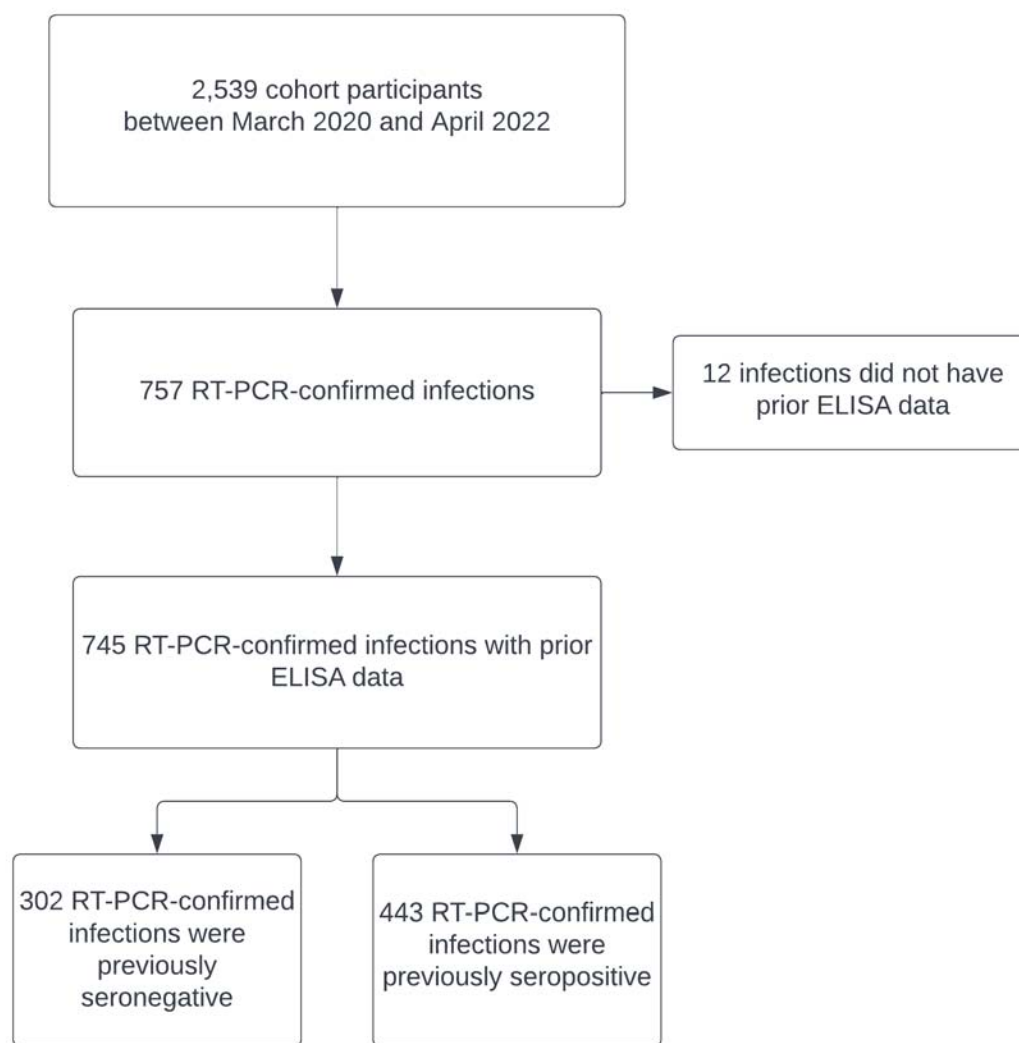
2,539 cohort participants between March 2020 and April 2022

757 RT-PCR-confirmed infections

12 infections did not have prior ELISA data

745 RT-PCR-confirmed infections with prior ELISA data

302 RT-PCR-confirmed infections were previously seronegative

443 RT-PCR-confirmed infections were previously seropositive